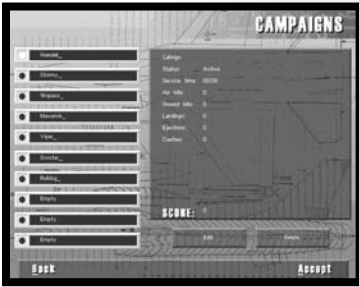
CAMPAIGNS

Handel_
Stormy_
Wojsiec_
Maverick_
Viper_
Scooter_
Bulldog_
Empty
Empty
Empty

Callsign:
Status: Active
Service Time: 00:00
Air Kills: 0
Ground Kills: 0
Landings: 0
Ejections: 0
Crashes: 0

SCORE: 0

Edit
Delete

Back
Accept